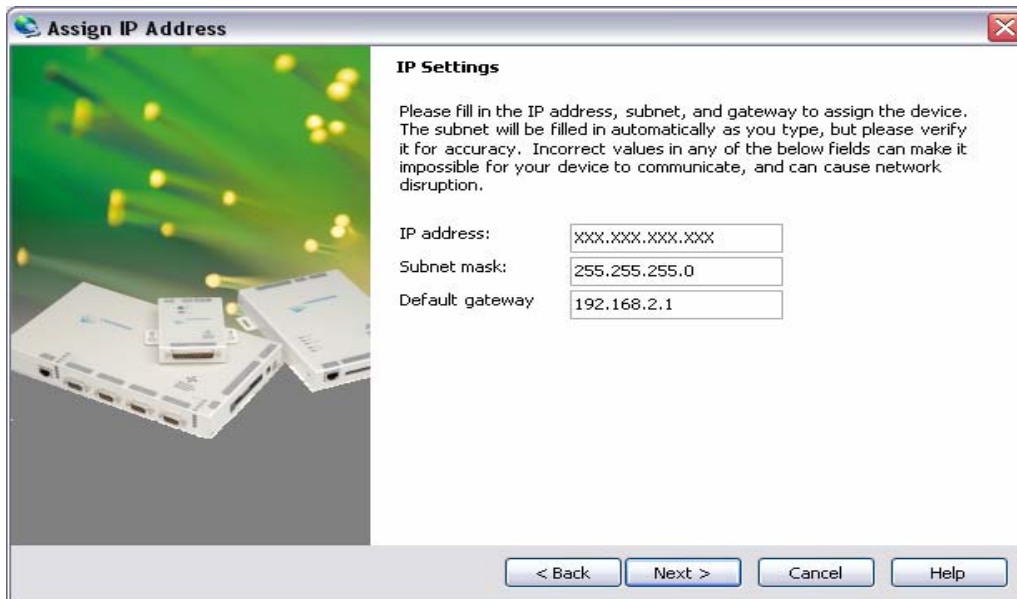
Assign IP Address

IP Settings

Please fill in the IP address, subnet, and gateway to assign the device. The subnet will be filled in automatically as you type, but please verify it for accuracy. Incorrect values in any of the below fields can make it impossible for your device to communicate, and can cause network disruption.

IP address: XXX.XXX.XXX.XXX
Subnet mask: 255.255.255.0
Default gateway 192.168.2.1

< Back | Next > | Cancel | Help